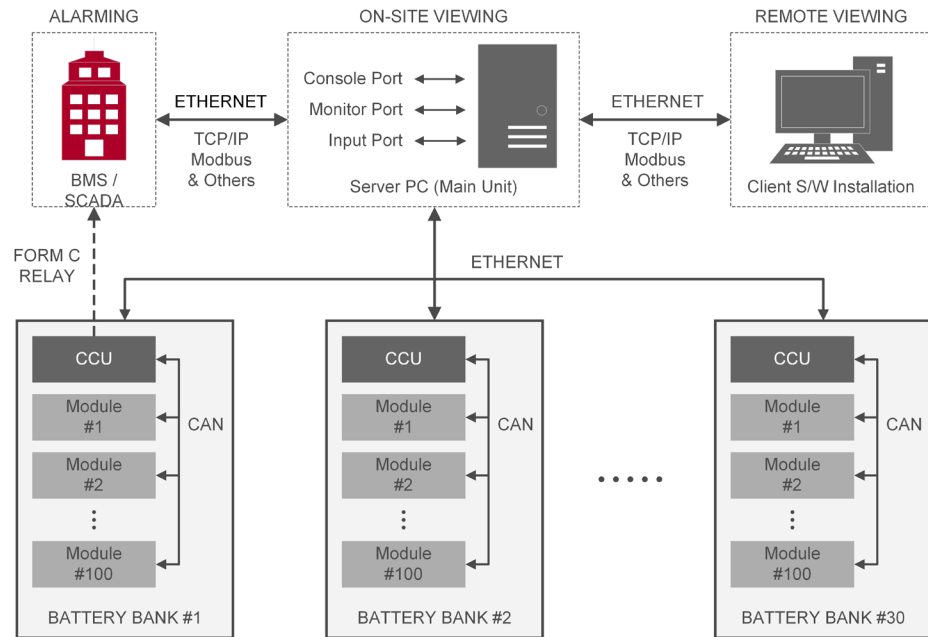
ALARMING

ON-SITE VIEWING

REMOTE VIEWING

BMS / SCADA

ETHERNET

TCP/IP
Modbus
& Others

Console Port
Monitor Port
Input Port

Server PC (Main Unit)

ETHERNET

TCP/IP
Modbus
& Others

Client S/W Installation

FORM C
RELAY

ETHERNET

CCU
Module
#1
Module
#2
⋮
Module
#100
CAN
BATTERY BANK #1

CCU
Module
#1
Module
#2
⋮
Module
#100
CAN
BATTERY BANK #2

• • • • •

CCU
Module
#1
Module
#2
⋮
Module
#100
CAN
BATTERY BANK #30